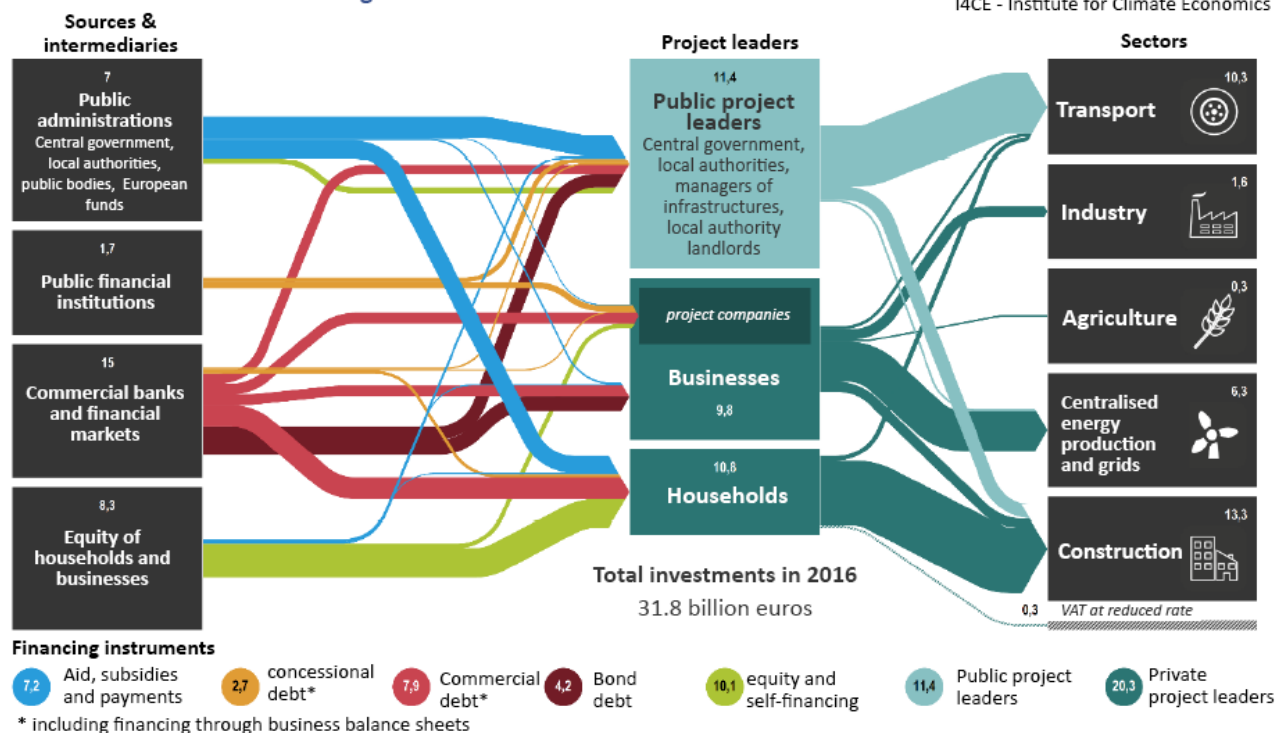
I4CE - Institute for Climate Economics

Sources & intermediaries

7
Public administrations
Central government, local authorities, public bodies, European funds

1,7
Public financial institutions

15
Commercial banks and financial markets

8,3
Equity of households and businesses

Project leaders

11,4
Public project leaders
Central government, local authorities, managers of infrastructures, local authority landlords

project companies

Businesses
9,8

10,8
Households

Total investments in 2016
31.8 billion euros

Sectors

10,3
Transport

1,6
Industry

0,3
Agriculture

6,3
Centralised energy production and grids

13,3
Construction

0,3
VAT at reduced rate

Financing instruments

7,2 Aid, subsidies and payments
2,7 concessional debt*
7,9 Commercial debt*
4,2 Bond debt
10,1 equity and self-financing
11,4 Public project leaders
20,3 Private project leaders

* including financing through business balance sheets